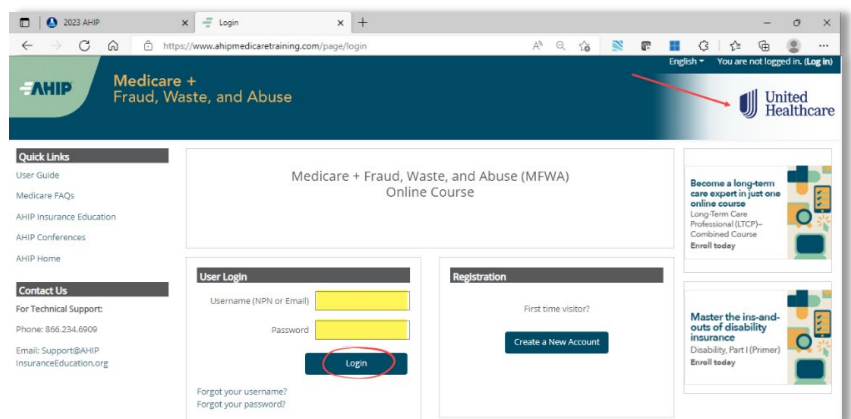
2023 AHIP
Login
https://www.ahipmedicaretraining.com/page/login
English ▾ You are not logged in. (Log in)
AHIP
Medicare + Fraud, Waste, and Abuse
United Healthcare

Quick Links
User Guide
Medicare FAQs
AHIP Insurance Education
AHIP Conferences
AHIP Home

Contact Us
For Technical Support:
Phone: 866.234.6909
Email: Support@AHIP InsuranceEducation.org

Medicare + Fraud, Waste, and Abuse (MFWA) Online Course

User Login
Username (NPN or Email)
Password
Login
Forgot your username?
Forgot your password?

Registration
First time visitor?
Create a New Account

Become a long-term care expert in just one online course
Long-Term Care Professional (LTCP)– Combined Course
Enroll today

Master the ins-and-outs of disability insurance
Disability, Part I (Primer)
Enroll today